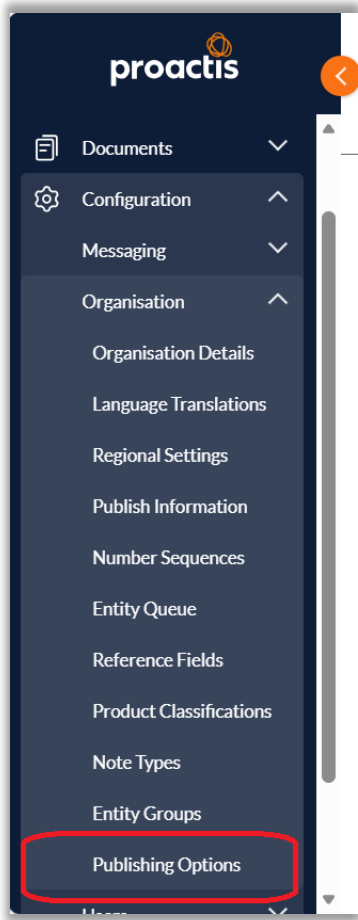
proactis

Documents

Configuration

Messaging

Organisation

Organisation Details

Language Translations

Regional Settings

Publish Information

Number Sequences

Entity Queue

Reference Fields

Product Classifications

Note Types

Entity Groups

Publishing Options

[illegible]